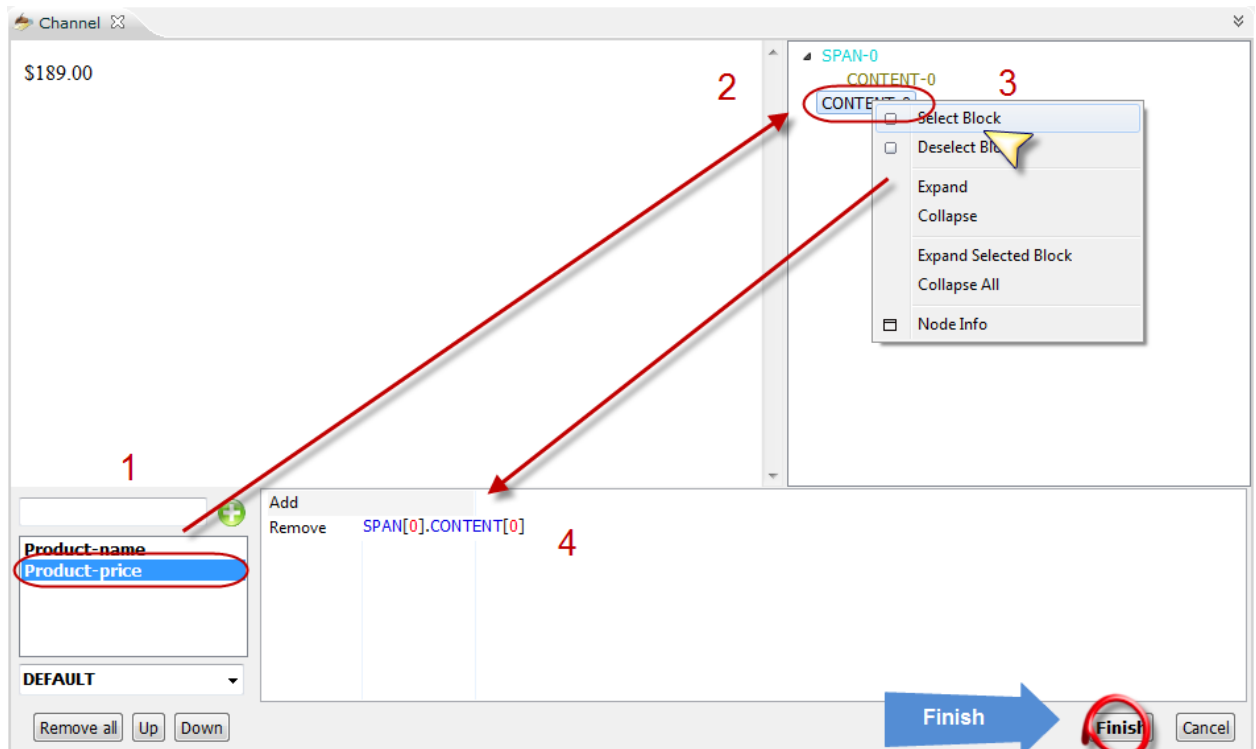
Channel

$189.00

2

SPAN-0
CONTENT-0
CONTENT-0

3

Select Block
Deselect Blo
Expand
Collapse
Expand Selected Block
Collapse All
Node Info

1

Product-name
Product-price

DEFAULT

Add
Remove SPAN[0].CONTENT[0]

4

Remove all Up Down

Finish

Finish Cancel